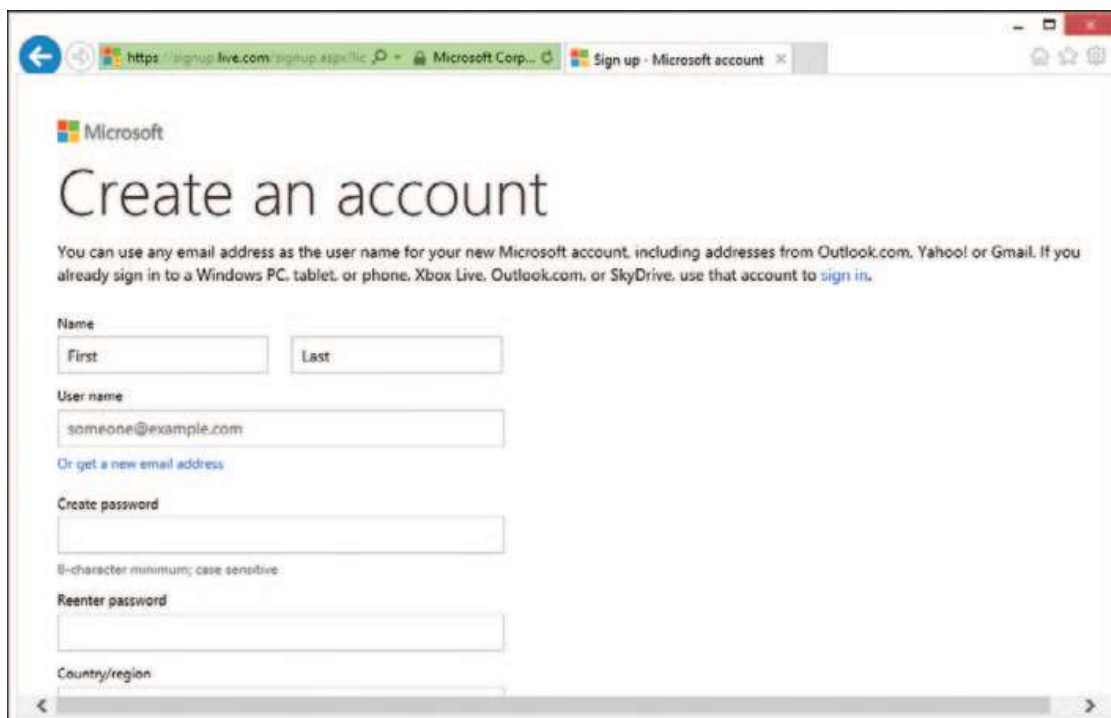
https://signup.live.com/signup.aspx?lic Microsoft Corp... Sign up - Microsoft account ×

Microsoft

Create an account

You can use any email address as the user name for your new Microsoft account, including addresses from Outlook.com, Yahoo! or Gmail. If you already sign in to a Windows PC, tablet, or phone, Xbox Live, Outlook.com, or SkyDrive, use that account to sign in.

Name

First

Last

User name

someone@example.com

Or get a new email address

Create password

8-character minimum; case sensitive

Reenter password

Country/region